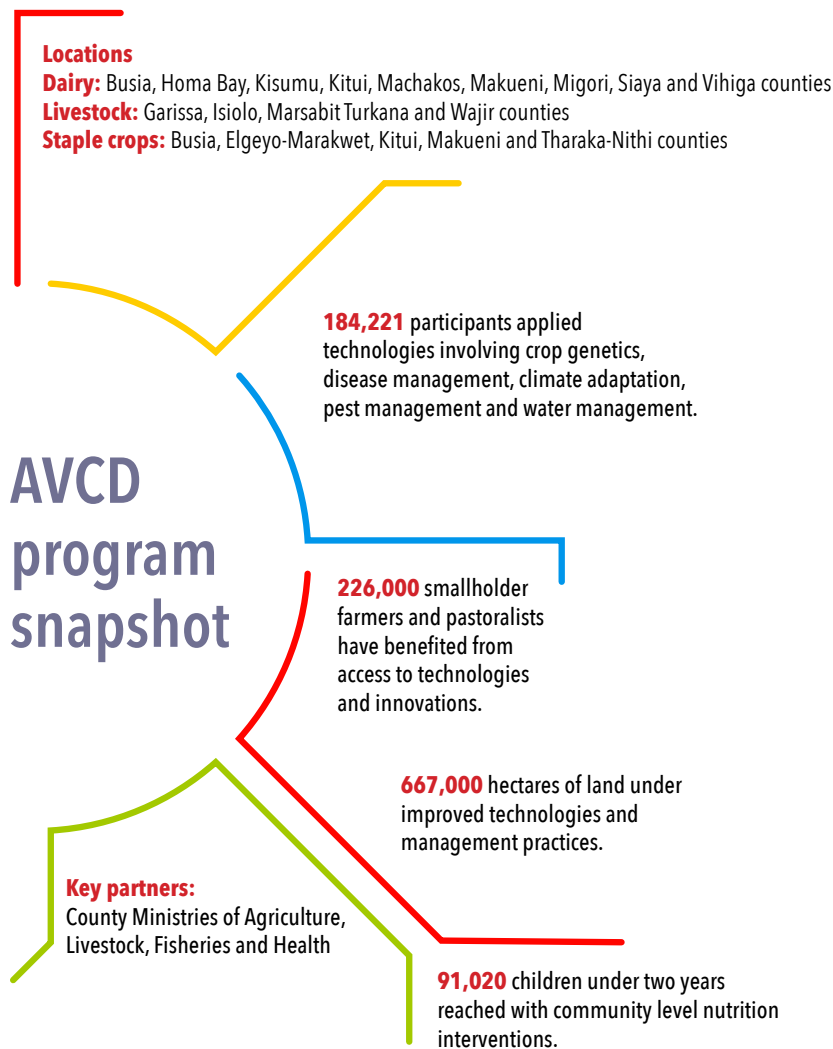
Locations
Dairy: Busia, Homa Bay, Kisumu, Kitui, Machakos, Makueni, Migori, Siaya and Vihiga counties
Livestock: Garissa, Isiolo, Marsabit Turkana and Wajir counties
Staple crops: Busia, Elgeyo-Marakwet, Kitui, Makueni and Tharaka-Nithi counties

184,221 participants applied technologies involving crop genetics, disease management, climate adaptation, pest management and water management.

AVCD program snapshot

226,000 smallholder farmers and pastoralists have benefited from access to technologies and innovations.

667,000 hectares of land under improved technologies and management practices.

Key partners:
County Ministries of Agriculture, Livestock, Fisheries and Health

91,020 children under two years reached with community level nutrition interventions.